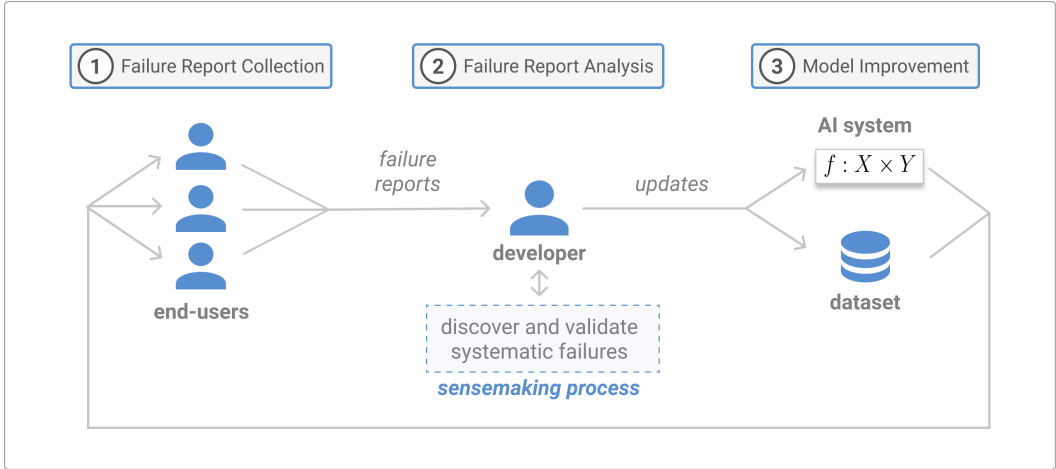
1 Failure Report Collection

2 Failure Report Analysis

3 Model Improvement

failure reports

updates

AI system

$f : X \times Y$

end-users

developer

dataset

discover and validate systematic failures

sensemaking process